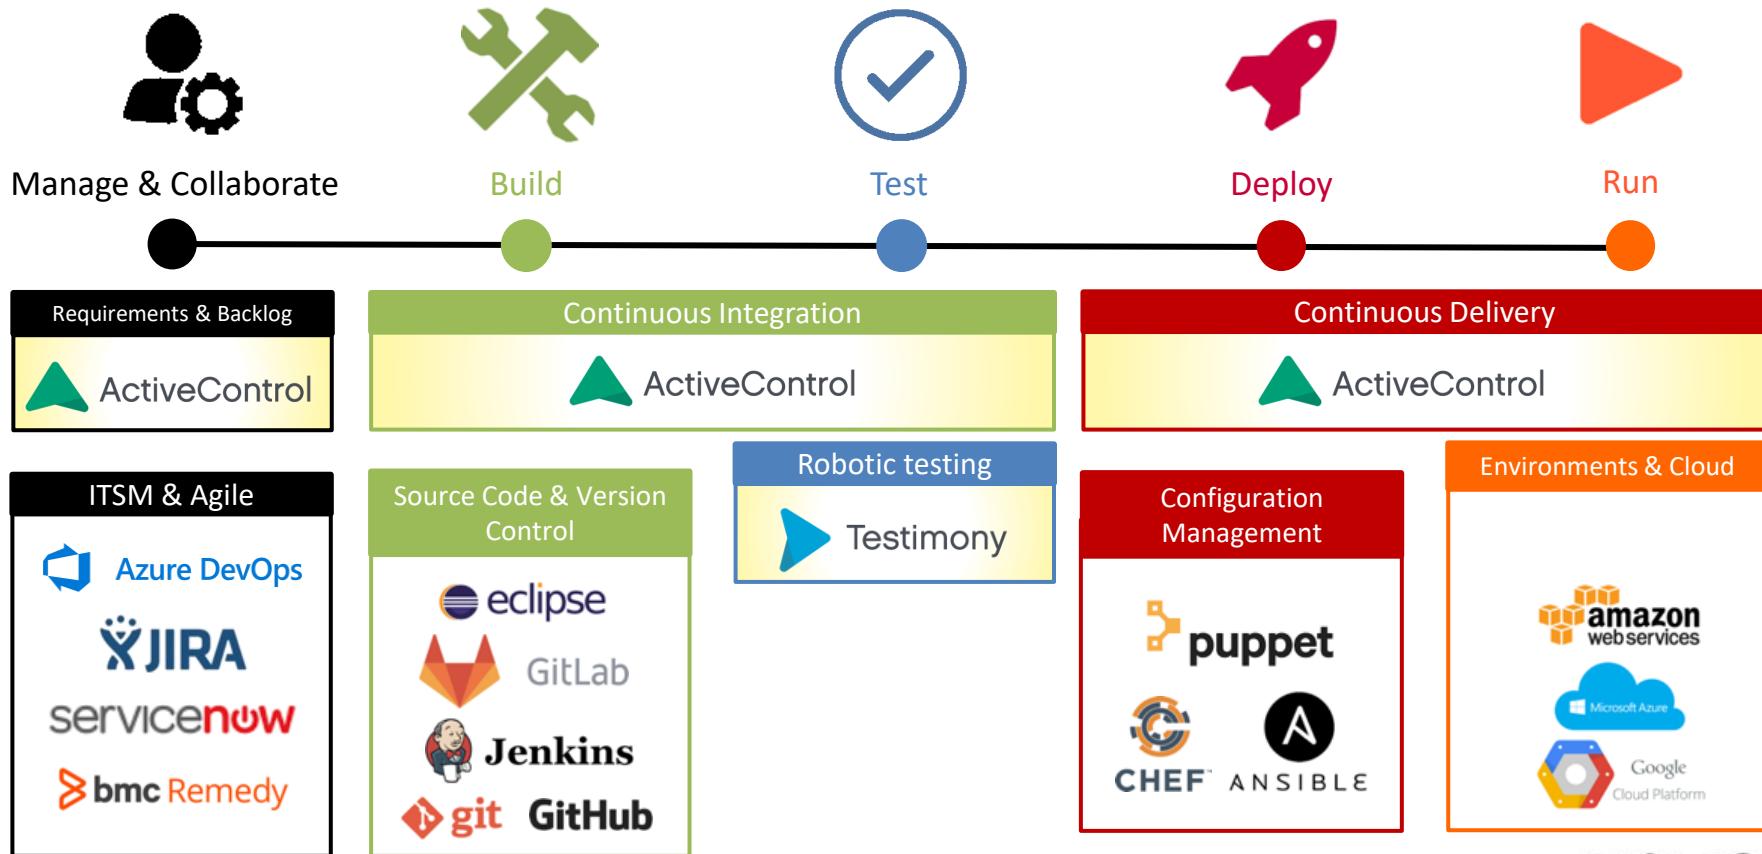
Manage & Collaborate

Build

Test

Deploy

Run

Requirements & Backlog

ActiveControl

Continuous Integration

ActiveControl

Continuous Delivery

ActiveControl

ITSM & Agile

Azure DevOps

JIRA

servicenow

bmc Remedy

Source Code & Version Control

eclipse

GitLab

Jenkins

git

GitHub

Robotic testing

Testimony

Configuration Management

puppet

CHEF

ANSIBLE

Environments & Cloud

amazon web services

Microsoft Azure

Google Cloud Platform